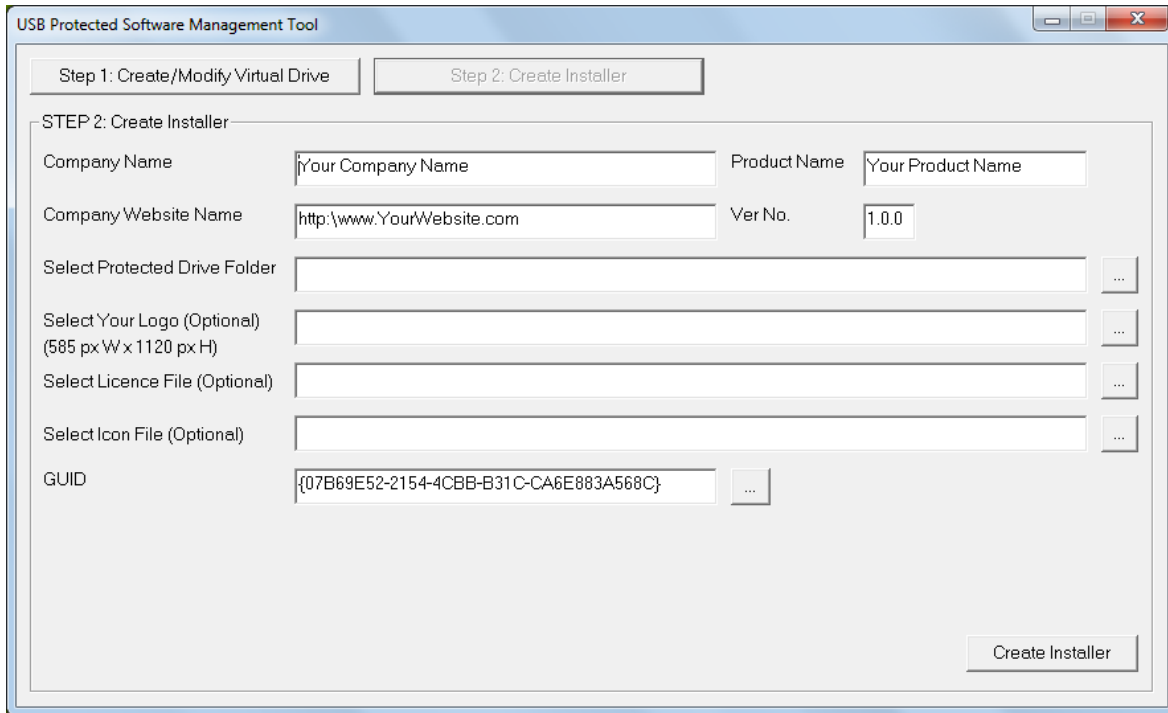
USB Protected Software Management Tool

Step 1: Create/Modify Virtual Drive

Step 2: Create Installer

STEP 2: Create Installer

Company Name

Your Company Name

Product Name

Your Product Name

Company Website Name

http:\www.YourWebsite.com

Ver No.

1.0.0

Select Protected Drive Folder

...

Select Your Logo (Optional)
(585 px W x 1120 px H)

...

Select Licence File (Optional)

...

Select Icon File (Optional)

...

GUID

{07B69E52-2154-4CBB-B31C-CA6E883A568C}

...

Create Installer